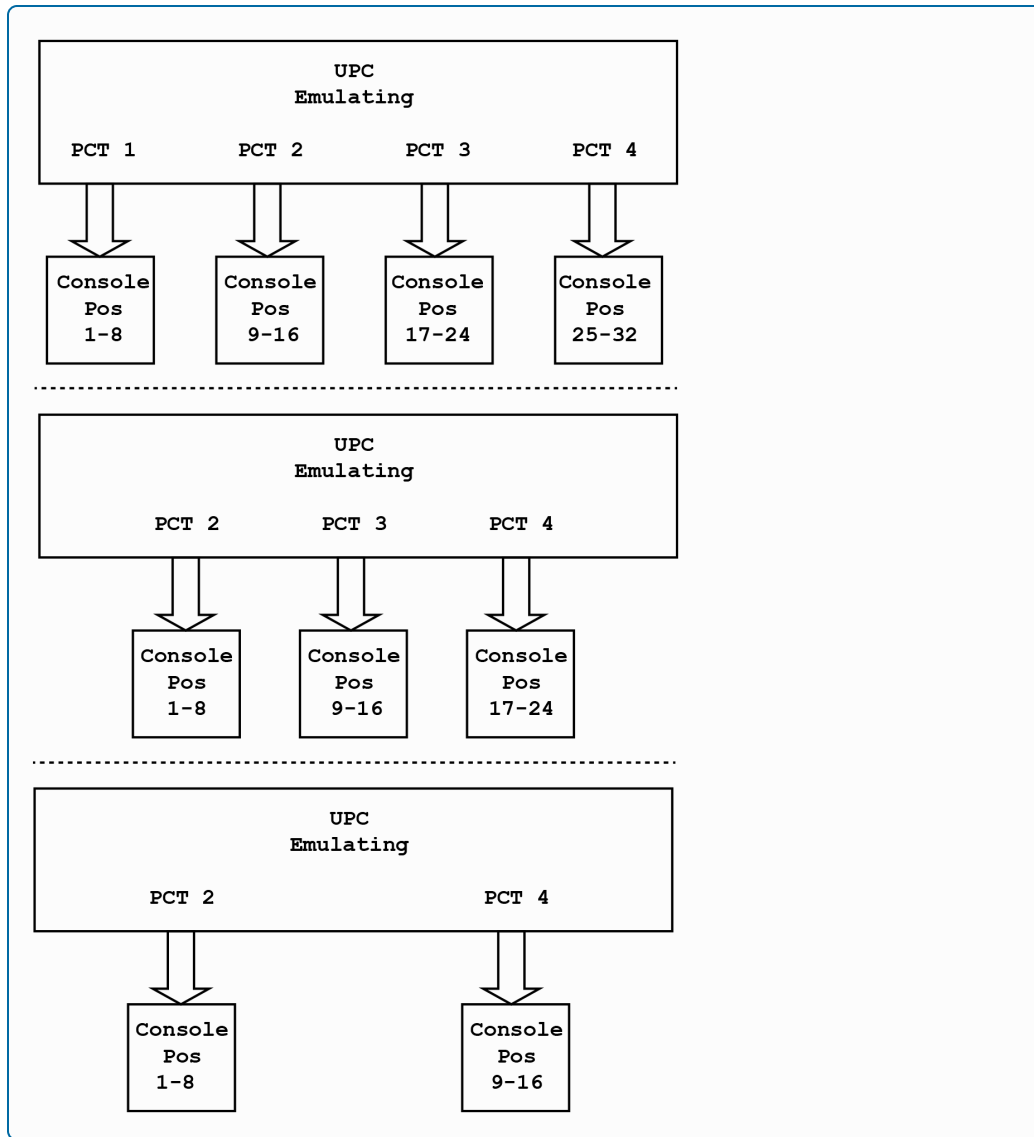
UPC
Emulating

PCT 1
PCT 2
PCT 3
PCT 4

Console
Pos
1-8

Console
Pos
9-16

Console
Pos
17-24

Console
Pos
25-32

UPC
Emulating

PCT 2
PCT 3
PCT 4

Console
Pos
1-8

Console
Pos
9-16

Console
Pos
17-24

UPC
Emulating

PCT 2
PCT 4

Console
Pos
1-8

Console
Pos
9-16